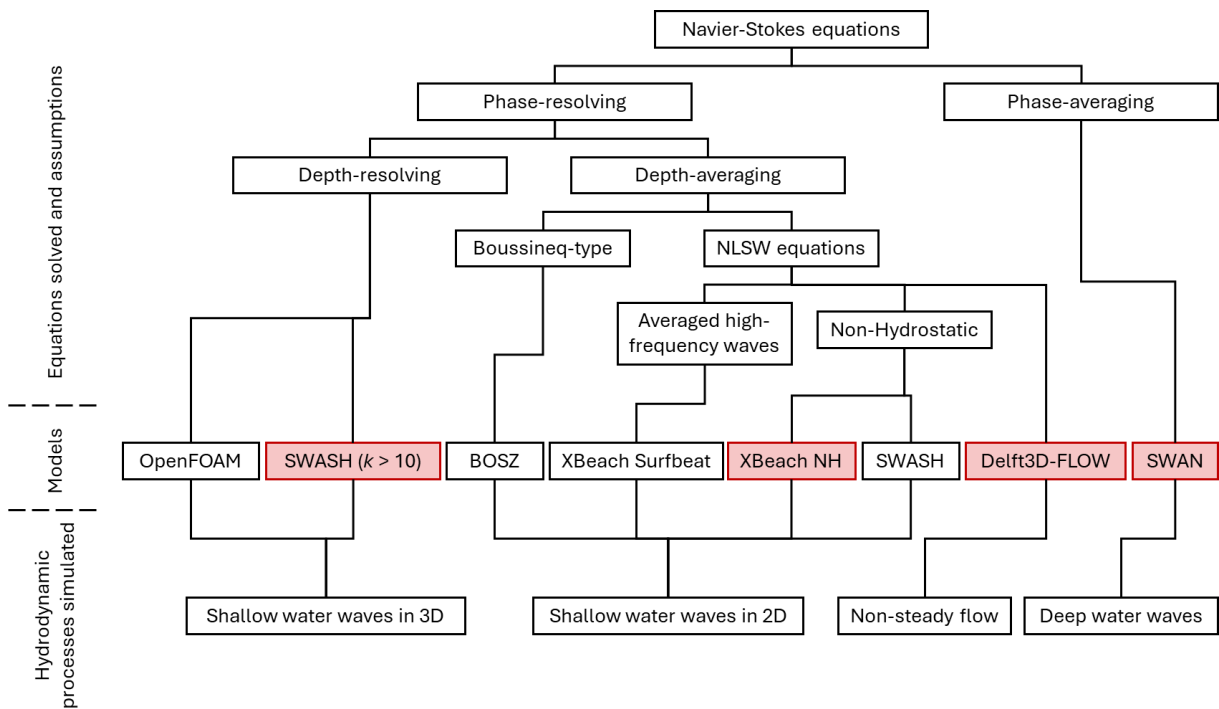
Equations solved and assumptions

Navier-Stokes equations

Phase-resolving

Phase-averaging

Depth-resolving

Depth-averaging

Boussineq-type

NLSW equations

Averaged high-frequency waves

Non-Hydrostatic

Models

OpenFOAM

SWASH ($k$ > 10)

BOSZ

XBeach Surfbeat

XBeach NH

SWASH

Delft3D-FLOW

SWAN

Hydrodynamic processes simulated

Shallow water waves in 3D

Shallow water waves in 2D

Non-steady flow

Deep water waves